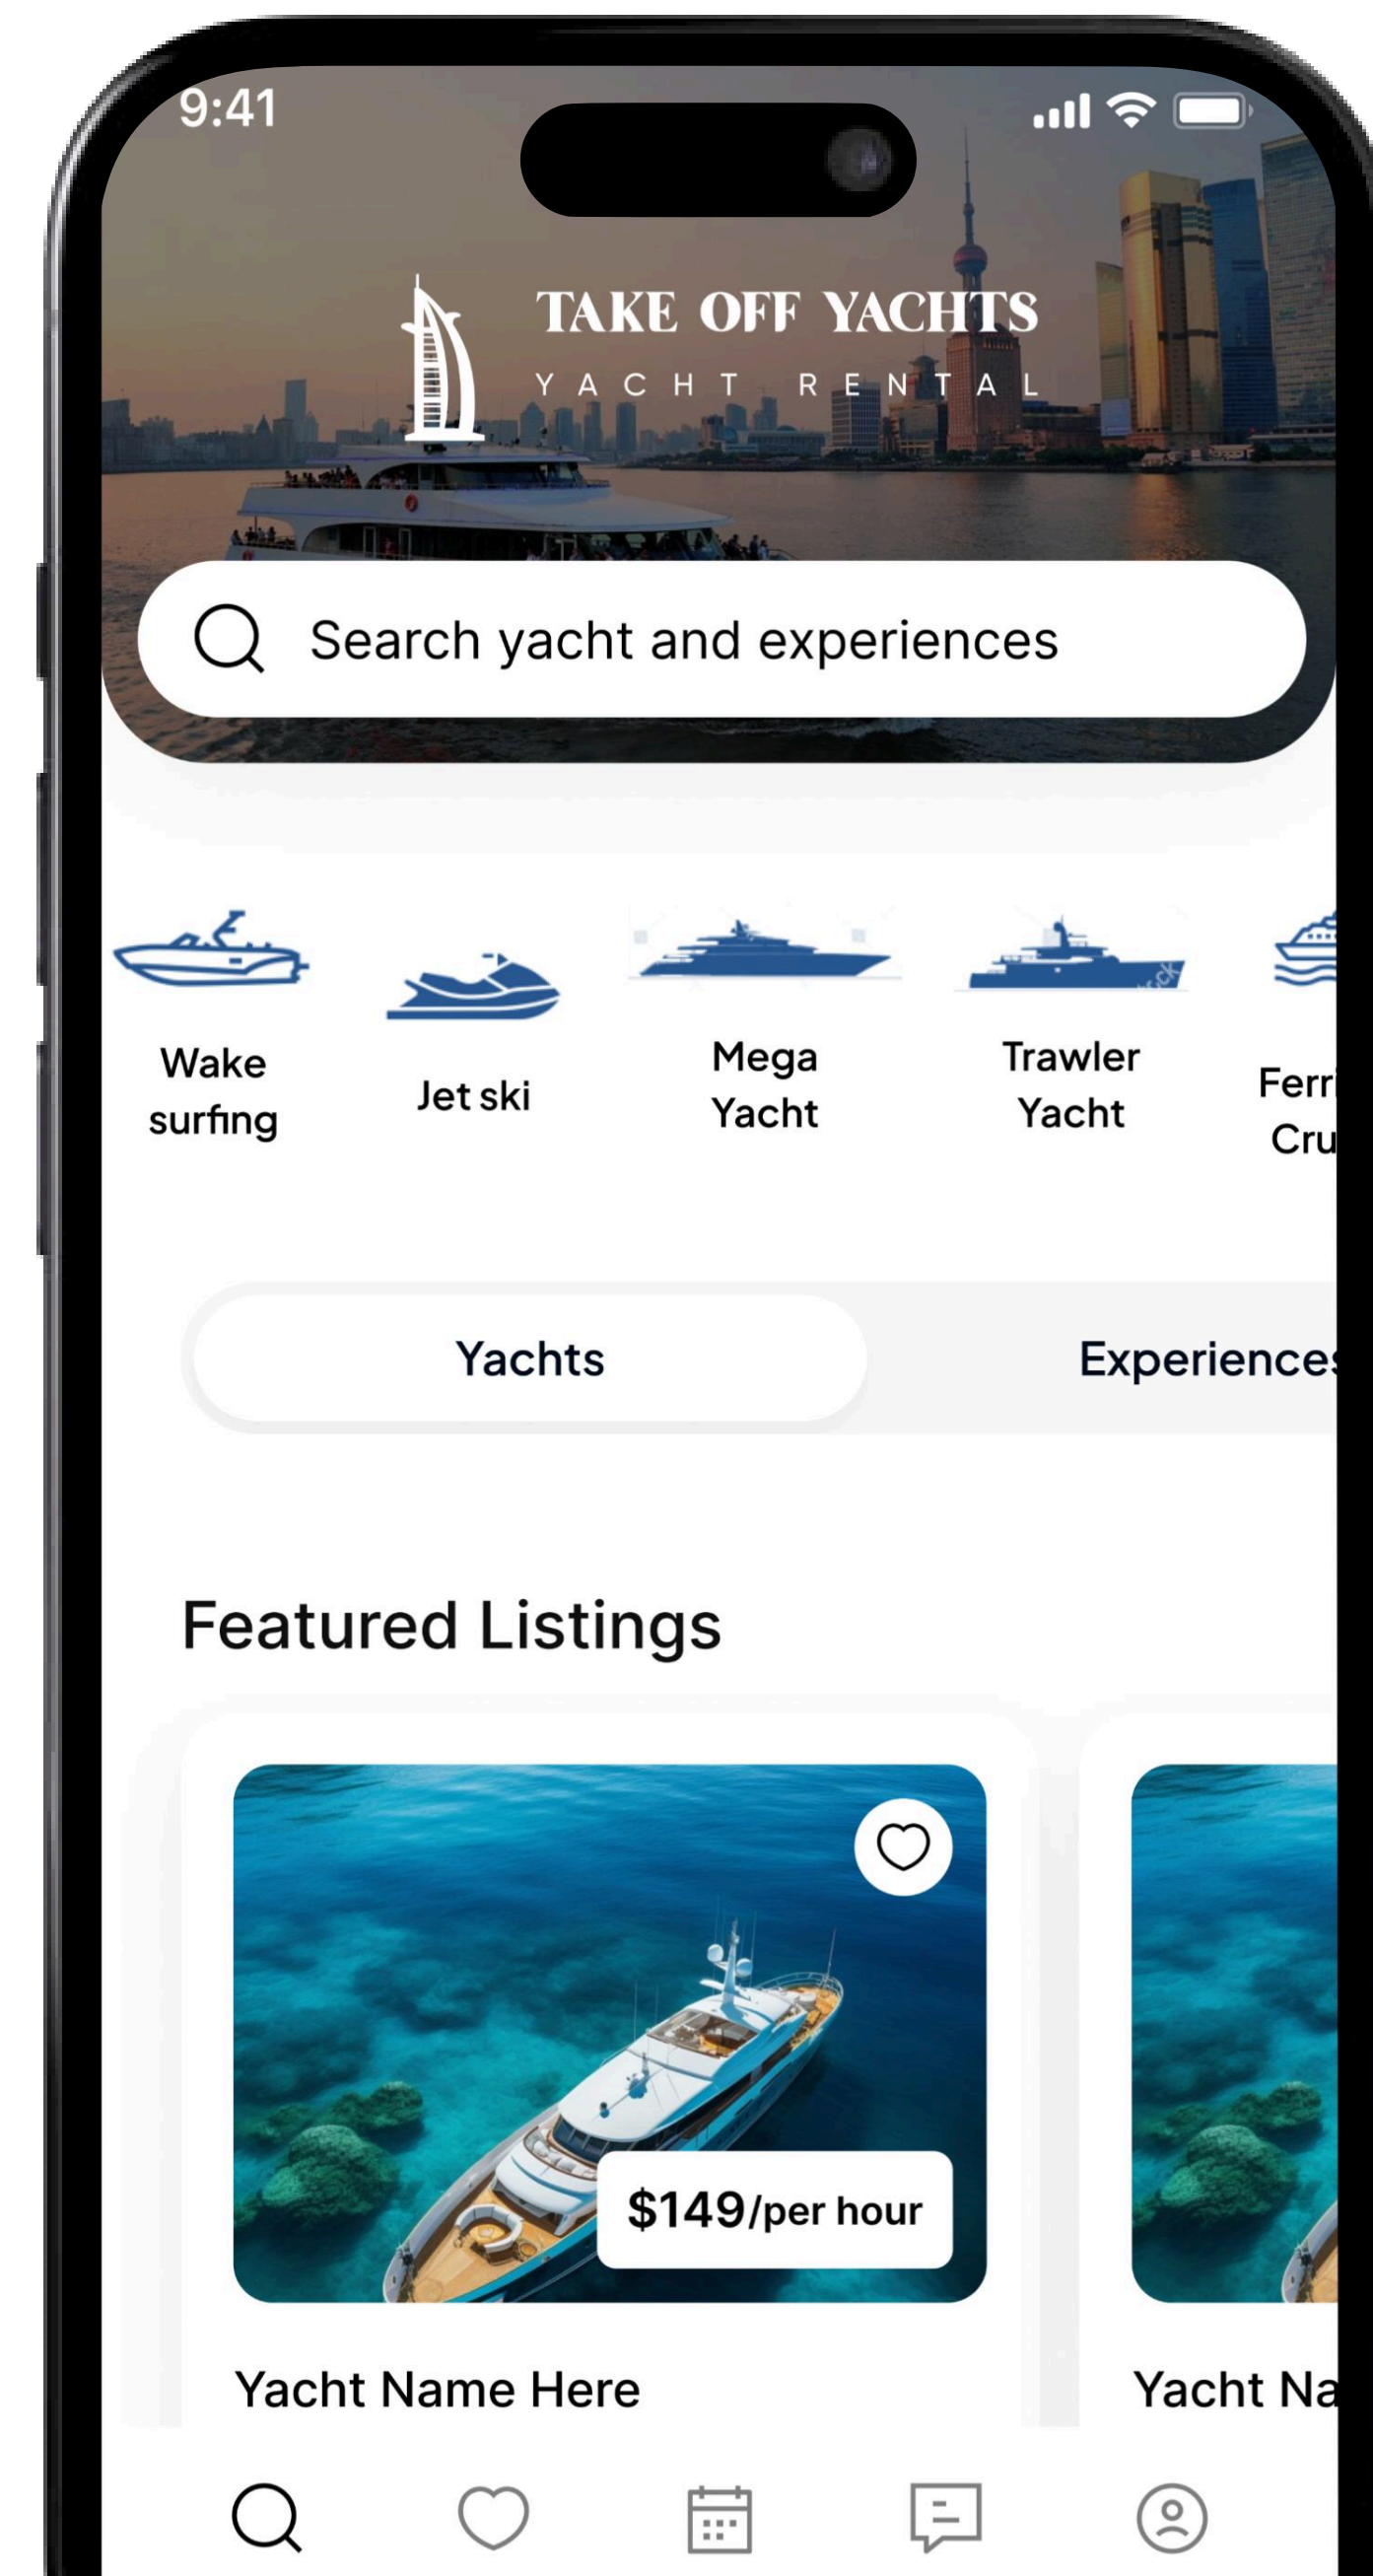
9:41

TAKE OFF YACHTS
YACHT RENTAL

Search yacht and experiences

Wake surfing

Jet ski

Mega Yacht

Trawler Yacht

Ferr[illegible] Cru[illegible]

Yachts

Experience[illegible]

Featured Listings

$149/per hour

Yacht Name Here

Yacht Na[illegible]